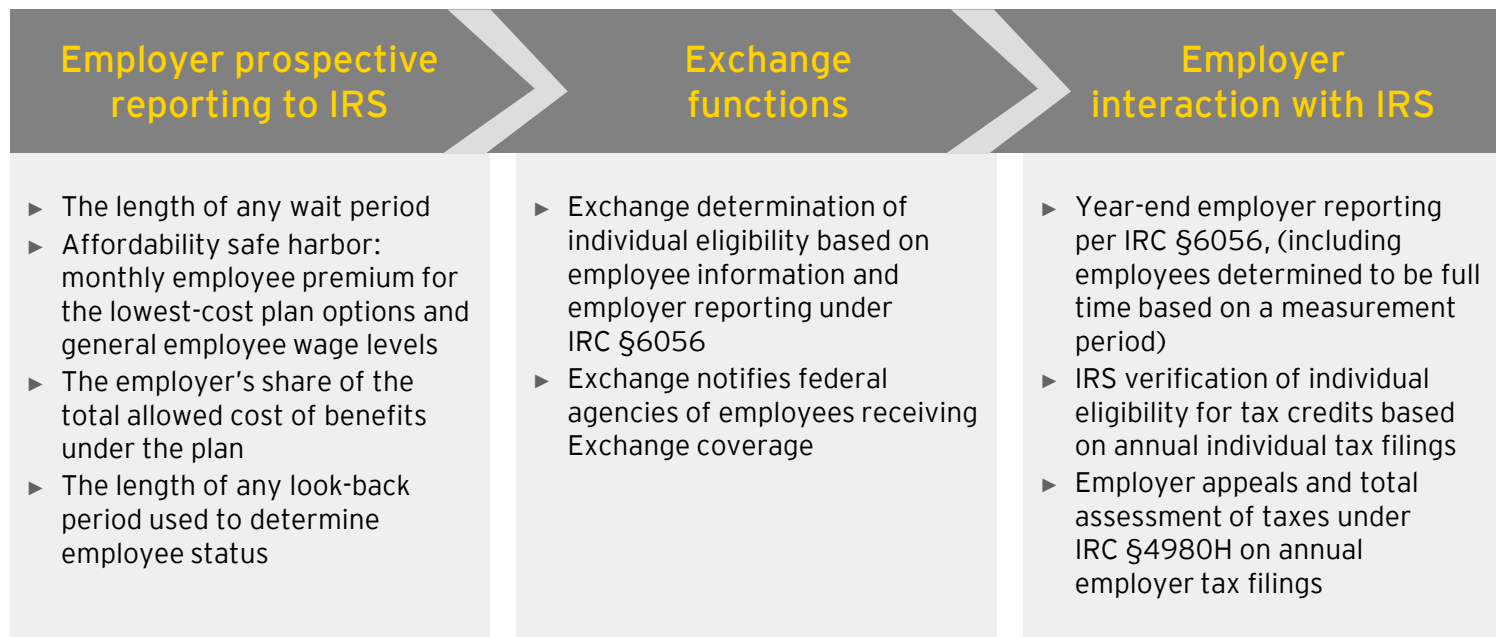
Employer prospective reporting to IRS

► The length of any wait period
► Affordability safe harbor: monthly employee premium for the lowest-cost plan options and general employee wage levels
► The employer's share of the total allowed cost of benefits under the plan
► The length of any look-back period used to determine employee status

Exchange functions

► Exchange determination of individual eligibility based on employee information and employer reporting under IRC §6056
► Exchange notifies federal agencies of employees receiving Exchange coverage

Employer interaction with IRS

► Year-end employer reporting per IRC §6056, (including employees determined to be full time based on a measurement period)
► IRS verification of individual eligibility for tax credits based on annual individual tax filings
► Employer appeals and total assessment of taxes under IRC §4980H on annual employer tax filings